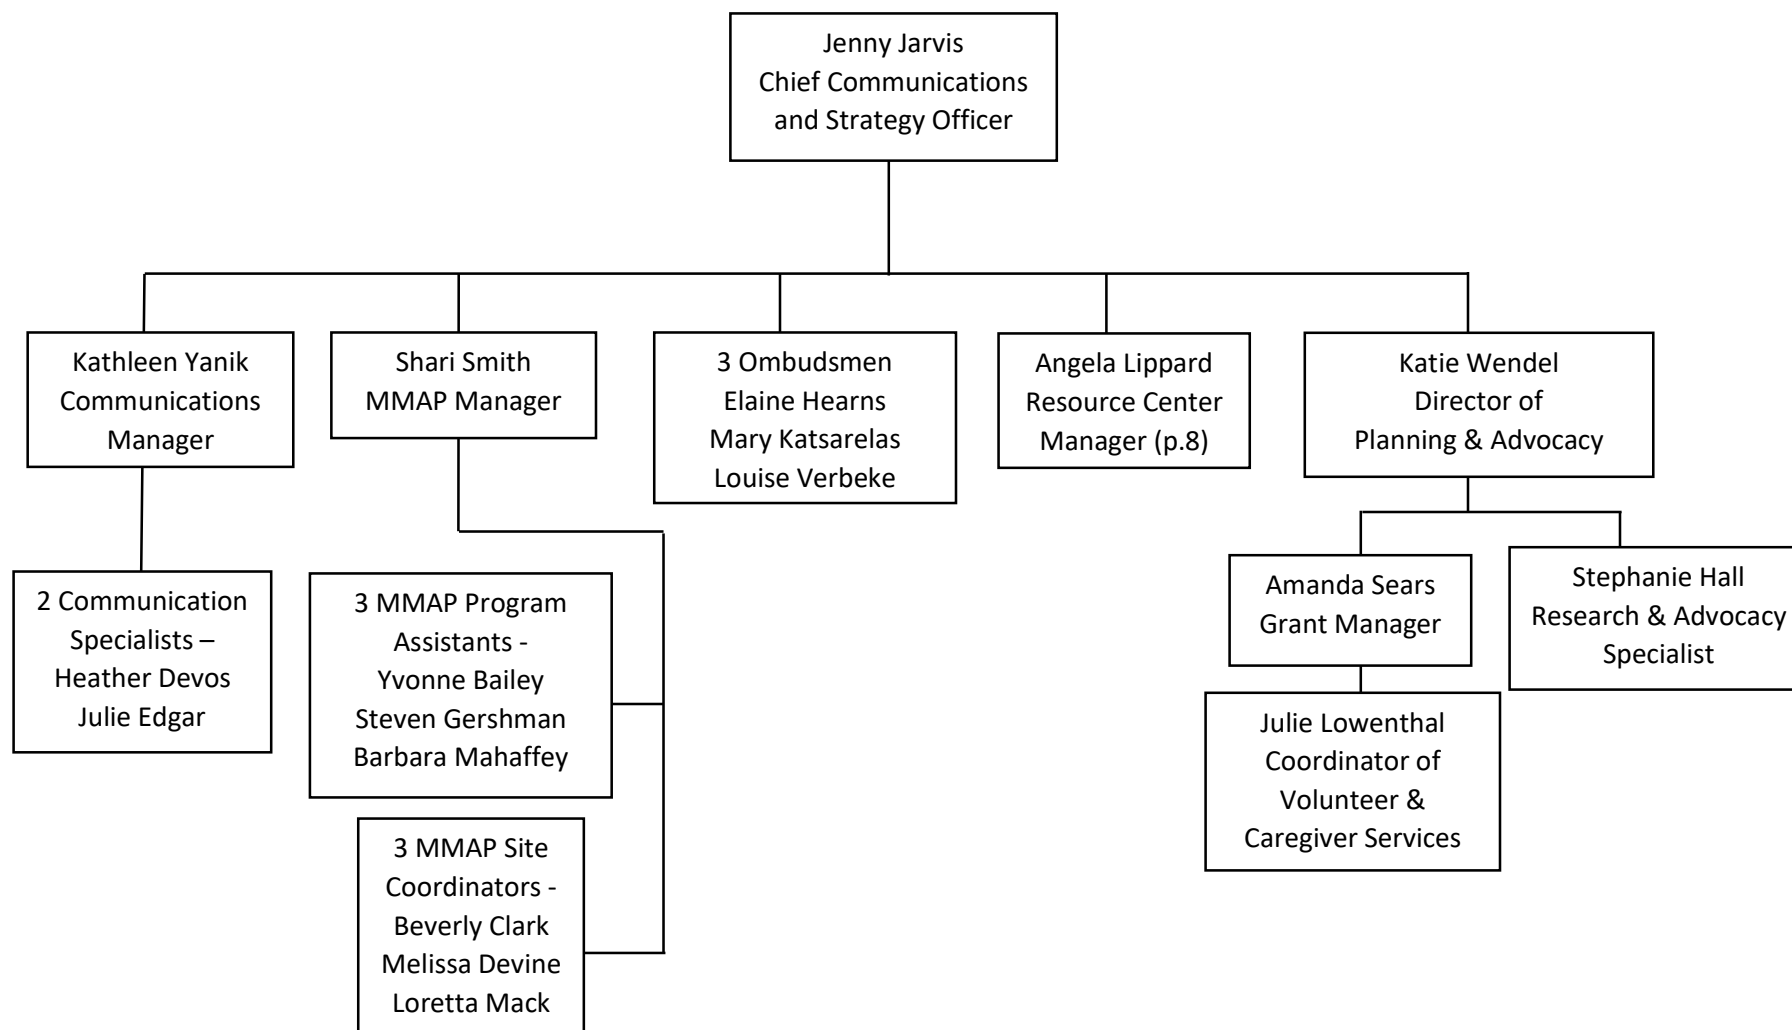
Jenny Jarvis
Chief Communications and Strategy Officer

Kathleen Yanik
Communications Manager

2 Communication Specialists –
Heather Devos
Julie Edgar

Shari Smith
MMAP Manager

3 MMAP Program Assistants -
Yvonne Bailey
Steven Gershman
Barbara Mahaffey

3 MMAP Site Coordinators -
Beverly Clark
Melissa Devine
Loretta Mack

3 Ombudsmen
Elaine Hearns
Mary Katsarelas
Louise Verbeke

Angela Lippard
Resource Center Manager (p.8)

Katie Wendel
Director of Planning & Advocacy

Amanda Sears
Grant Manager

Julie Lowenthal
Coordinator of Volunteer & Caregiver Services

Stephanie Hall
Research & Advocacy Specialist